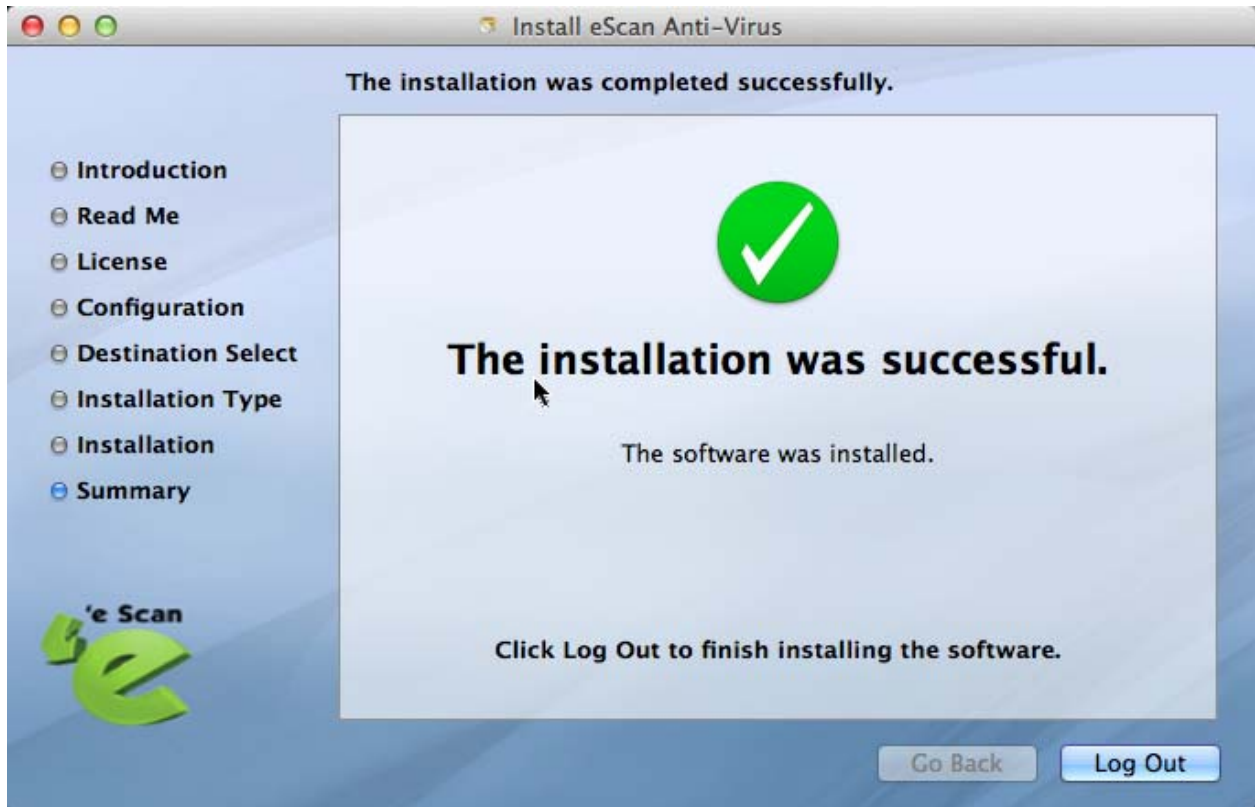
Install eScan Anti-Virus

The installation was completed successfully.

Introduction
Read Me
License
Configuration
Destination Select
Installation Type
Installation
Summary

'e Scan

The installation was successful.

The software was installed.

Click Log Out to finish installing the software.

Go Back
Log Out